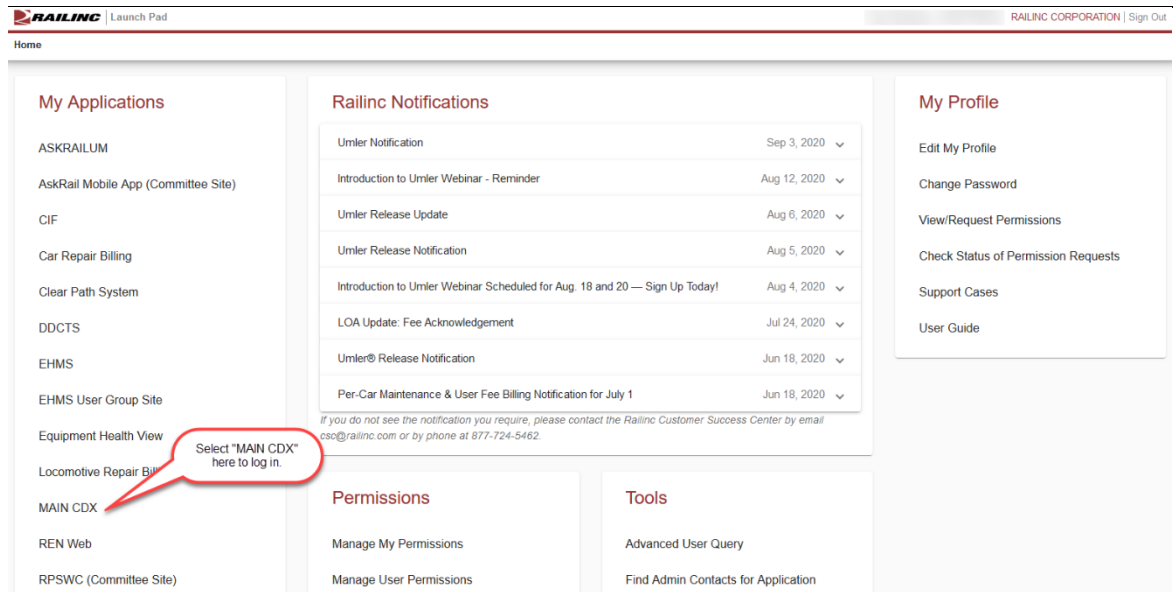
RAILINC | Launch Pad

RAILINC CORPORATION | Sign Out

Home

My Applications

ASKRAILUM

AskRail Mobile App (Committee Site)

CIF

Car Repair Billing

Clear Path System

DDCTS

EHMS

EHMS User Group Site

Equipment Health View

Locomotive Repair Bil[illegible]

MAIN CDX

REN Web

RPSWC (Committee Site)

Select "MAIN CDX" here to log in.

Railinc Notifications

| | |
|---|---|
| Umler Notification | Sep 3, 2020 |
| Introduction to Umler Webinar - Reminder | Aug 12, 2020 |
| Umler Release Update | Aug 6, 2020 |
| Umler Release Notification | Aug 5, 2020 |
| Introduction to Umler Webinar Scheduled for Aug. 18 and 20 — Sign Up Today! | Aug 4, 2020 |
| LOA Update: Fee Acknowledgement | Jul 24, 2020 |
| Umler® Release Notification | Jun 18, 2020 |
| Per-Car Maintenance & User Fee Billing Notification for July 1 | Jun 18, 2020 |

If you do not see the notification you require, please contact the Railinc Customer Success Center by email csc@railinc.com or by phone at 877-724-5462.

Permissions

Manage My Permissions

Manage User Permissions

Tools

Advanced User Query

Find Admin Contacts for Application

My Profile

Edit My Profile

Change Password

View/Request Permissions

Check Status of Permission Requests

Support Cases

User Guide